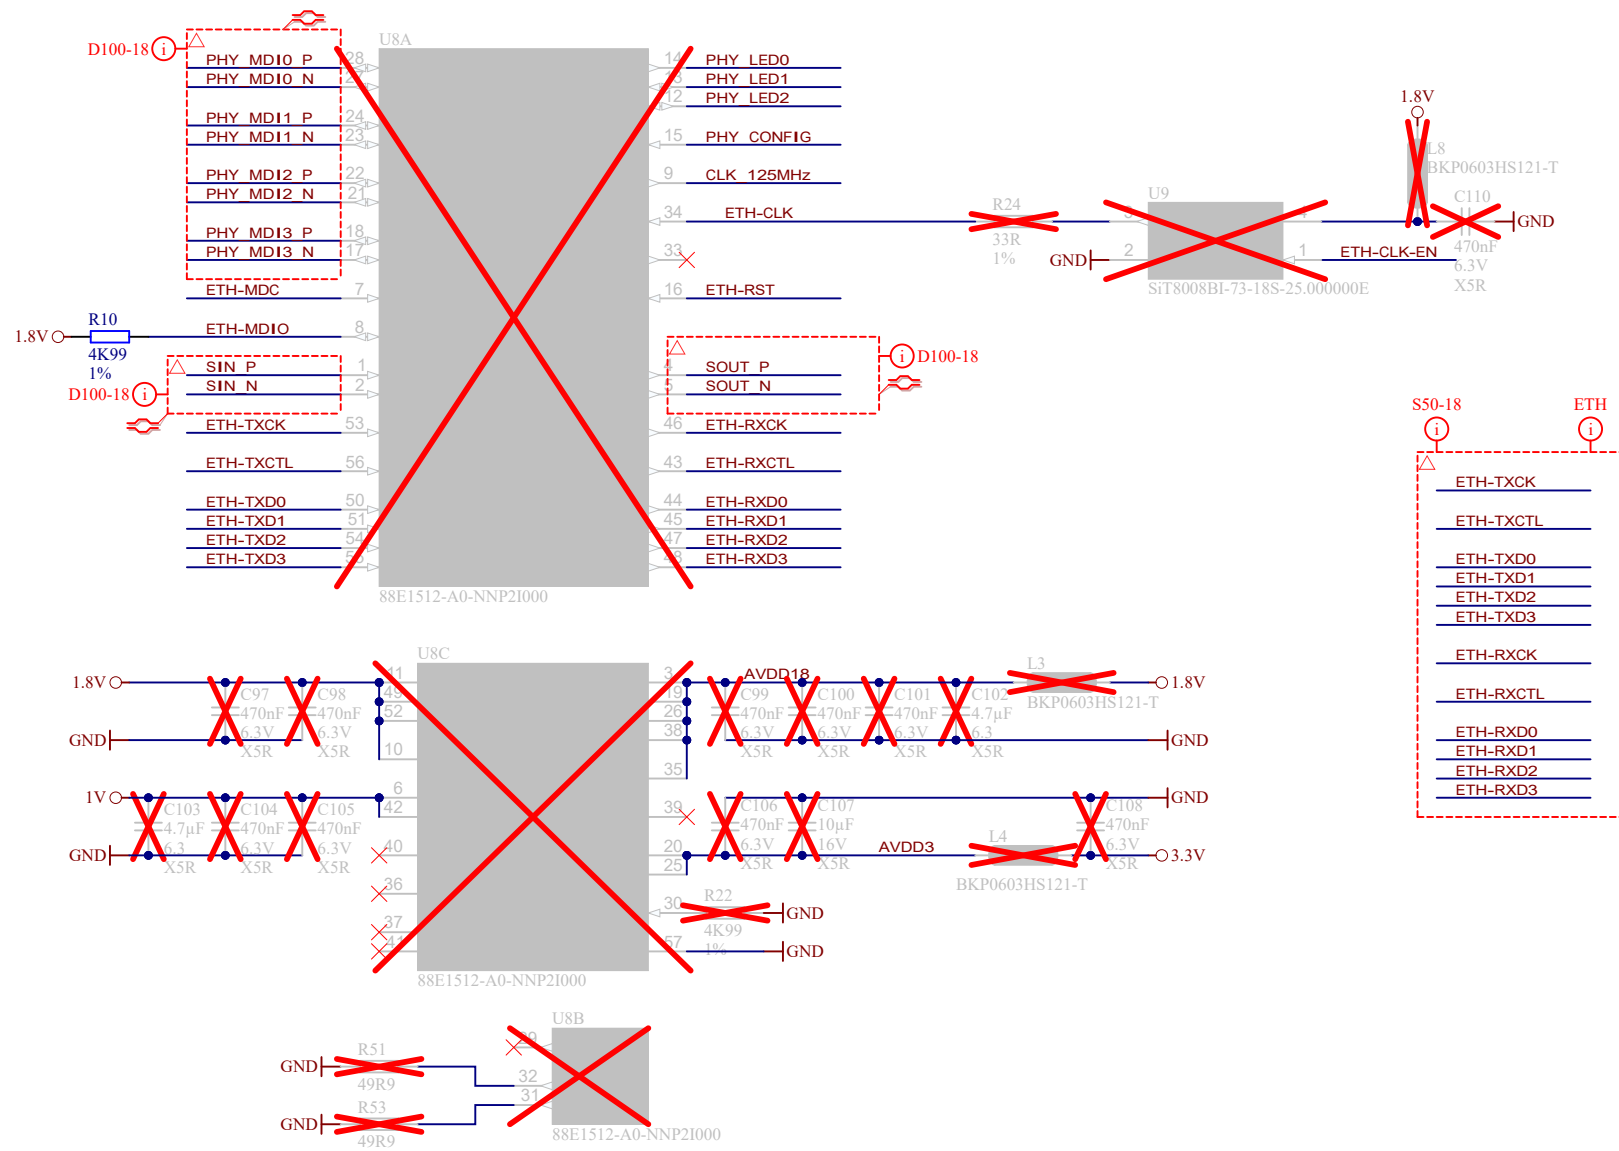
D100-18 i
U8A
PHY_MDI0_P 28
PHY_MDI0_N
PHY_MDI1_P 24
PHY_MDI1_N 23
PHY_MDI2_P 22
PHY_MDI2_N 21
PHY_MDI3_P 18
PHY_MDI3_N 17
ETH-MDC 7
R10
1.8V
4K99
1%
ETH-MDIO 8
SIN_P 1
SIN_N 2
D100-18 i
ETH-TXCK 53
ETH-TXCTL 56
ETH-TXD0 50
ETH-TXD1 51
ETH-TXD2 54
ETH-TXD3
88E1512-A0-NNP2I000

14 PHY_LED0
PHY_LED1
12 PHY_LED2
15 PHY_CONFIG
9 CLK_125MHz
34 ETH-CLK
33
16 ETH-RST
SOUT_P
SOUT_N
i D100-18
46 ETH-RXCK
43 ETH-RXCTL
44 ETH-RXD0
45 ETH-RXD1
47 ETH-RXD2
ETH-RXD3

R24
33R
1%
U9
GND 2
1 ETH-CLK-EN
SiT8008BI-73-18S-25.000000E
1.8V
L8
BKP0603HS121-T
C110
470nF
6.3V
X5R
GND

S50-18 i
ETH i
ETH-TXCK
ETH-TXCTL
ETH-TXD0
ETH-TXD1
ETH-TXD2
ETH-TXD3
ETH-RXCK
ETH-RXCTL
ETH-RXD0
ETH-RXD1
ETH-RXD2
ETH-RXD3

U8C
1.8V
C97 470nF 6.3V X5R
C98 470nF 6.3V X5R
GND
41
48
52
10
1V
C103 4.7µF 6.3 X5R
C104 470nF 6.3V X5R
C105 470nF 6.3V X5R
GND
6
42
40
36
37
88E1512-A0-NNP2I000

3
AVDD18
19
26
38
35
C99 470nF 6.3V X5R
C100 470nF 6.3V X5R
C101 470nF 6.3V X5R
C102 4.7µF 6.3 X5R
L3
BKP0603HS121-T
1.8V
GND
39
C106 470nF 6.3V X5R
C107 10µF 16V X5R
GND
20
25
AVDD3
L4
BKP0603HS121-T
C108 470nF 6.3V X5R
3.3V
30
R22
4K99
1%
GND
57
GND

U8B
GND
R51
49R9
GND
R53
49R9
29
32
31
88E1512-A0-NNP2I000